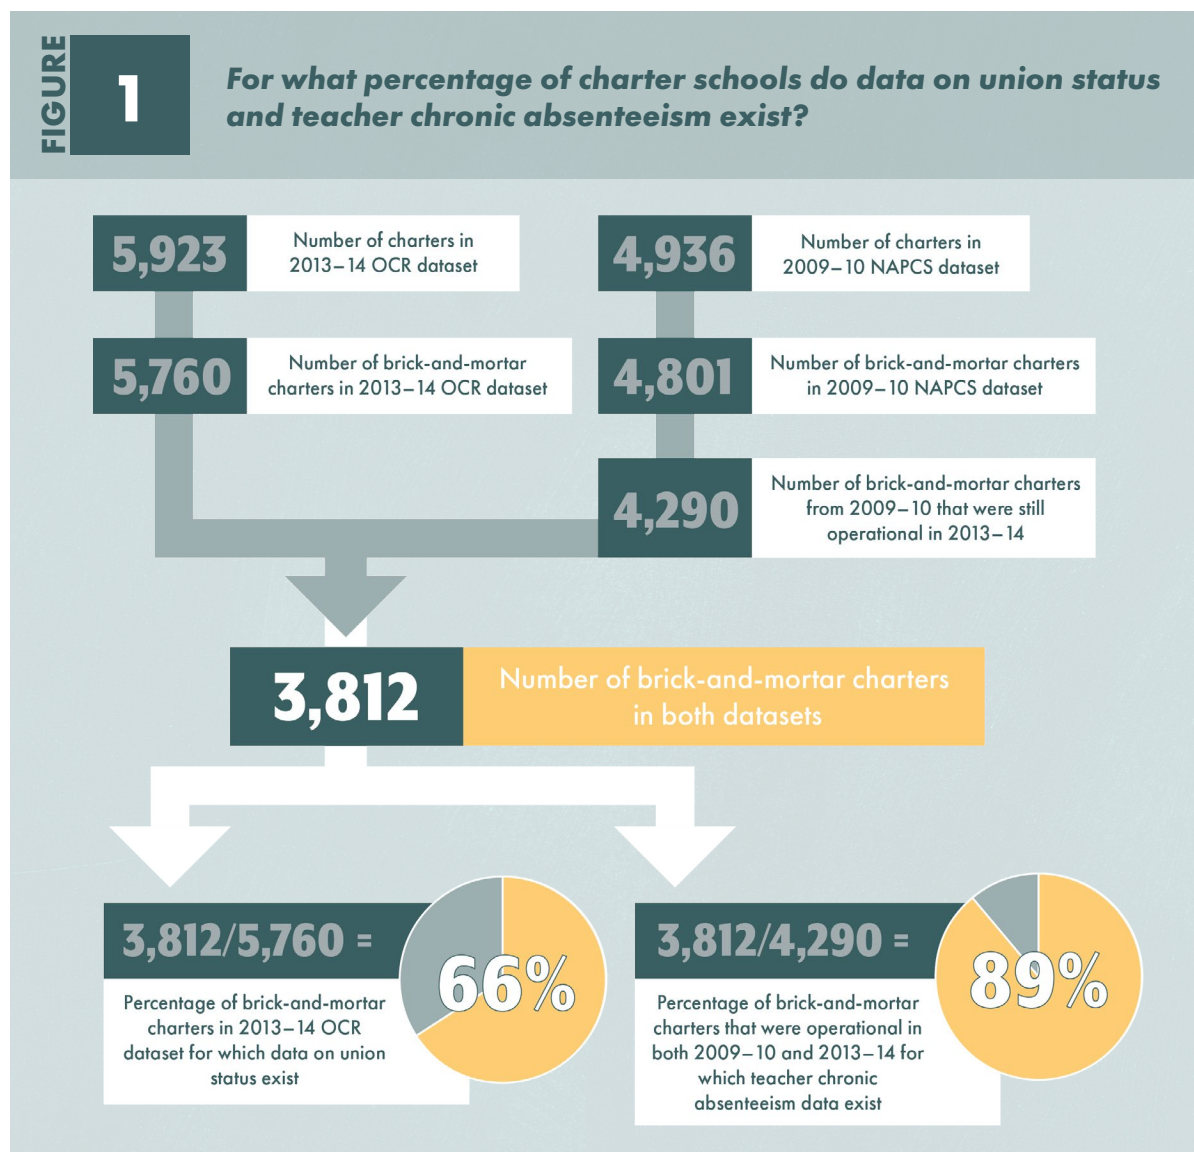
FIGURE 1

For what percentage of charter schools do data on union status and teacher chronic absenteeism exist?

5,923 Number of charters in 2013–14 OCR dataset

4,936 Number of charters in 2009–10 NAPCS dataset

5,760 Number of brick-and-mortar charters in 2013–14 OCR dataset

4,801 Number of brick-and-mortar charters in 2009–10 NAPCS dataset

4,290 Number of brick-and-mortar charters from 2009–10 that were still operational in 2013–14

3,812 Number of brick-and-mortar charters in both datasets

3,812/5,760 = 66%

Percentage of brick-and-mortar charters in 2013–14 OCR dataset for which data on union status exist

3,812/4,290 = 89%

Percentage of brick-and-mortar charters that were operational in both 2009–10 and 2013–14 for which teacher chronic absenteeism data exist